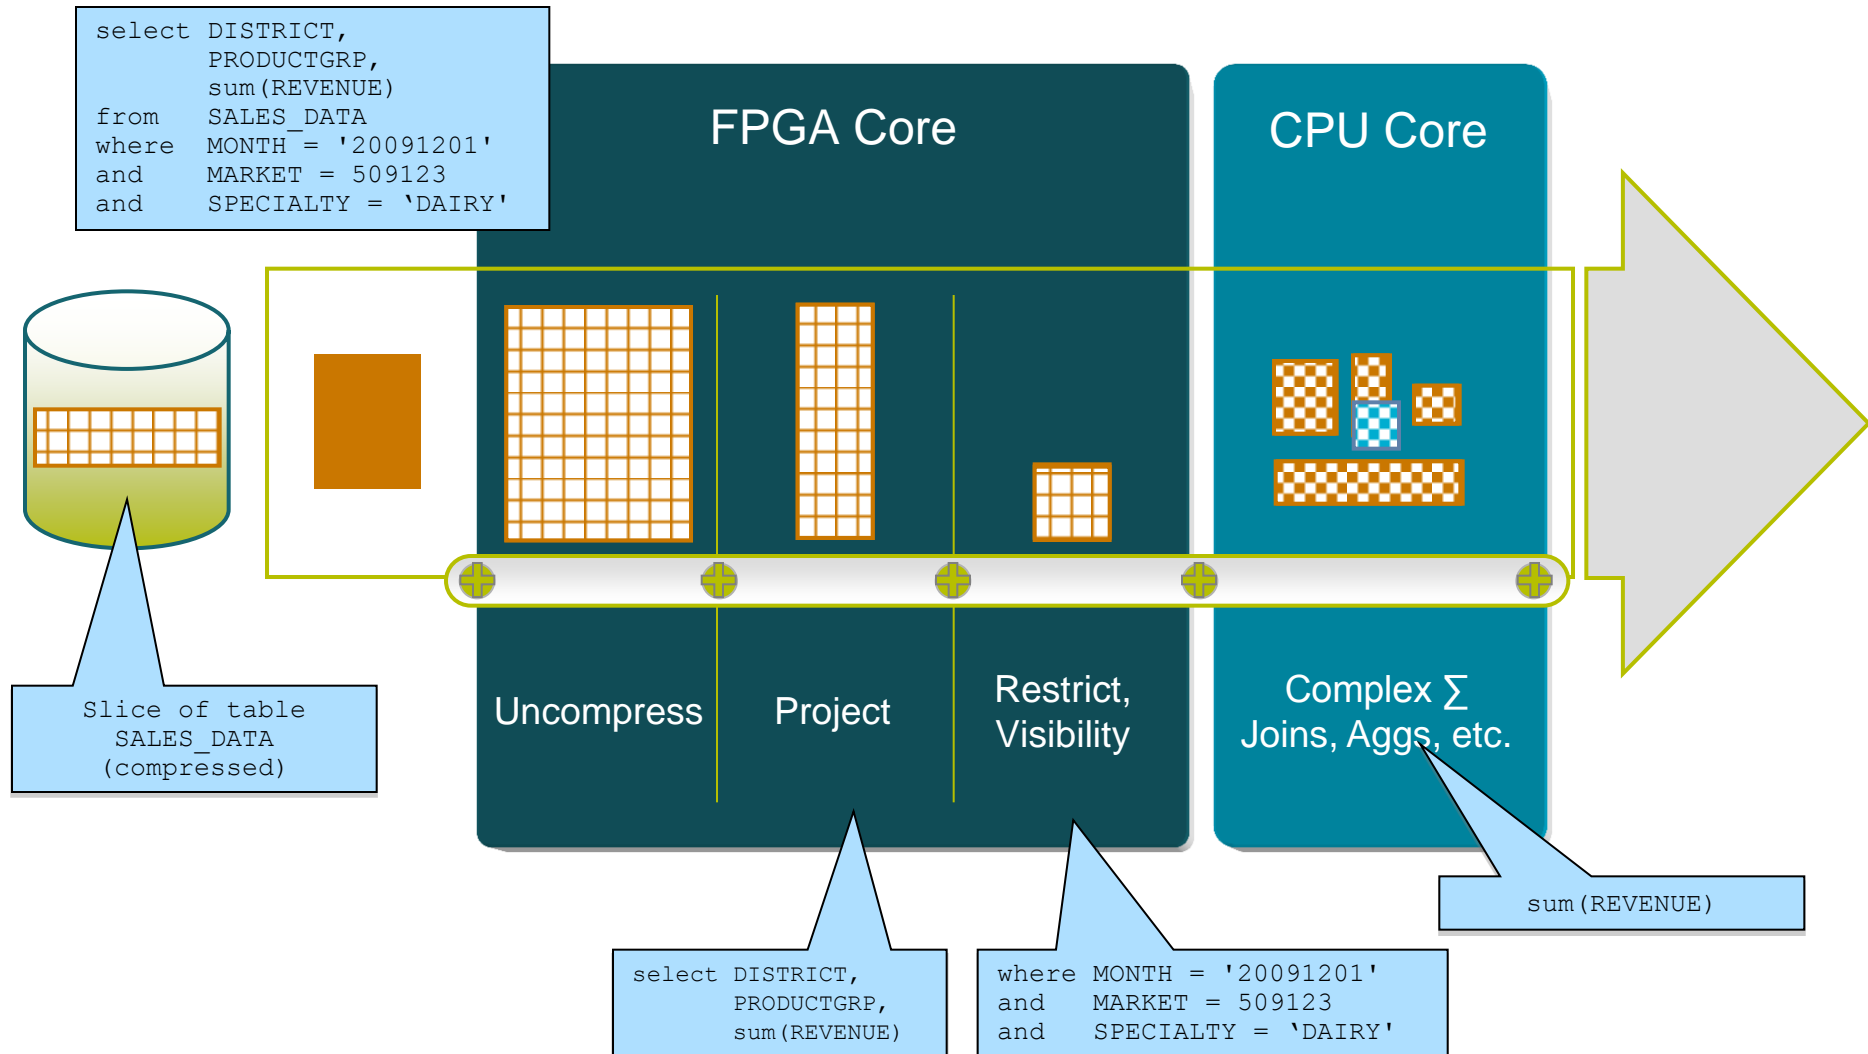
select DISTRICT,
       PRODUCTGRP,
       sum(REVENUE)
from   SALES_DATA
where  MONTH = '20091201'
and    MARKET = 509123
and    SPECIALTY = 'DAIRY'

FPGA Core

CPU Core

Slice of table SALES_DATA (compressed)

Uncompress

Project

Restrict, Visibility

Complex ∑ Joins, Aggs, etc.

sum(REVENUE)

select DISTRICT,
       PRODUCTGRP,
       sum(REVENUE)

where  MONTH = '20091201'
and    MARKET = 509123
and    SPECIALTY = 'DAIRY'